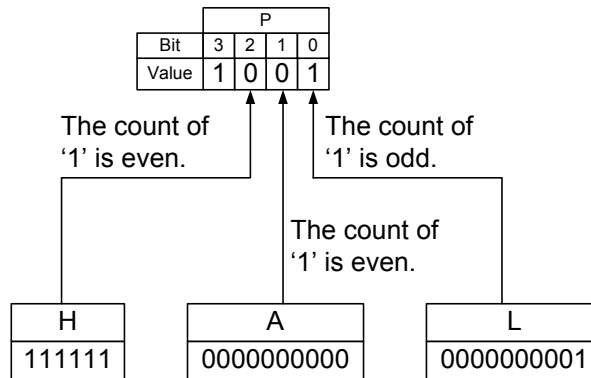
| | P | | | |
|---|---|---|---|---|
| Bit | 3 | 2 | 1 | 0 |
| Value | 1 | 0 | 0 | 1 |

The count of ‘1’ is even.

The count of ‘1’ is odd.

The count of ‘1’ is even.

| H |
|---|
| 111111 |

| A |
|---|
| 0000000000 |

| L |
|---|
| 0000000001 |